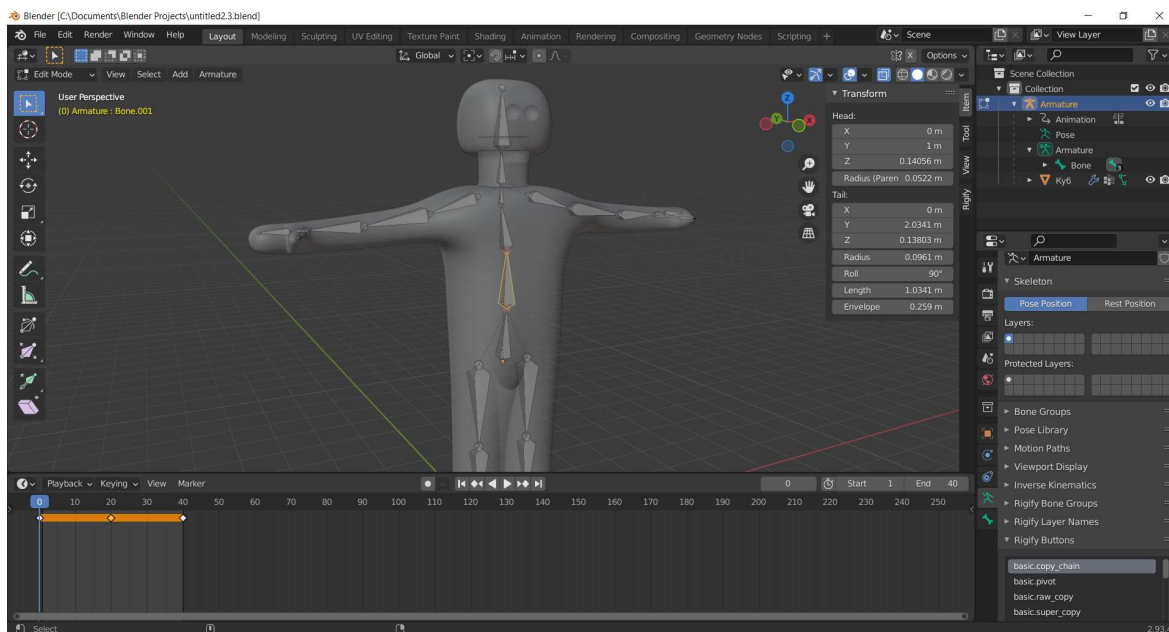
Blender [C:\Documents\Blender Projects\untitled2.3.blend]

File Edit Render Window Help Layout Modeling Sculpting UV Editing Texture Paint Shading Animation Rendering Compositing Geometry Nodes Scripting + Scene View Layer

Global Options

Edit Mode View Select Add Armature

User Perspective
(0) Armature : Bone.001

Transform
Head:
X 0 m
Y 1 m
Z 0.14056 m
Radius (Paren 0.0522 m
Tail:
X 0 m
Y 2.0341 m
Z 0.13803 m
Radius 0.0961 m
Roll 90°
Length 1.0341 m
Envelope 0.259 m

Item Tool View Rigify

Scene Collection
Collection
Armature
Animation
Pose
Armature
Bone
Куб

Armature
Skeleton
Pose Position Rest Position
Layers:
Protected Layers:
Bone Groups
Pose Library
Motion Paths
Viewport Display
Inverse Kinematics
Rigify Bone Groups
Rigify Layer Names
Rigify Buttons
basic.copy_chain
basic.pivot
basic.raw_copy
basic.super_copy

Playback Keying View Marker 0 Start 1 End 40

0 10 20 30 40 50 60 70 80 90 100 110 120 130 140 150 160 170 180 190 200 210 220 230 240 250

Select 2.93